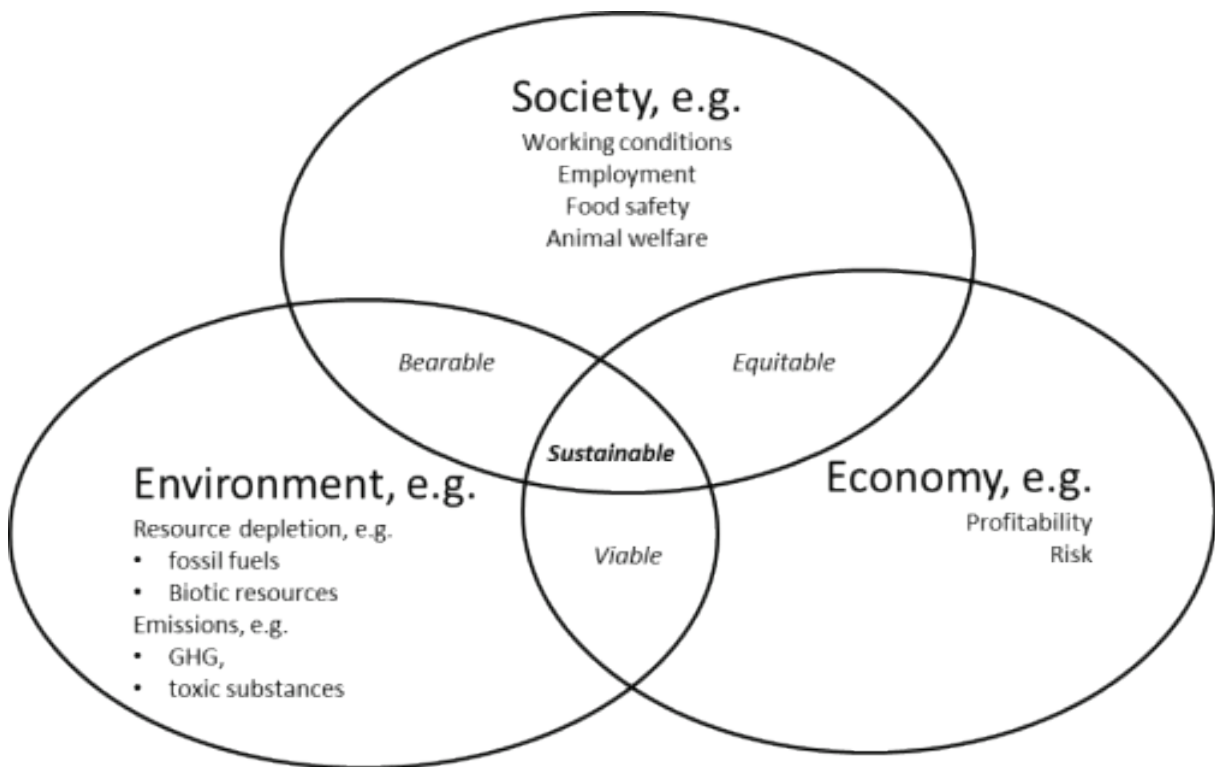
Society, e.g.
Working conditions
Employment
Food safety
Animal welfare

Bearable

Equitable

Sustainable

Environment, e.g.
Resource depletion, e.g.
• fossil fuels
• Biotic resources
Emissions, e.g.
• GHG,
• toxic substances

Viable

Economy, e.g.
Profitability
Risk